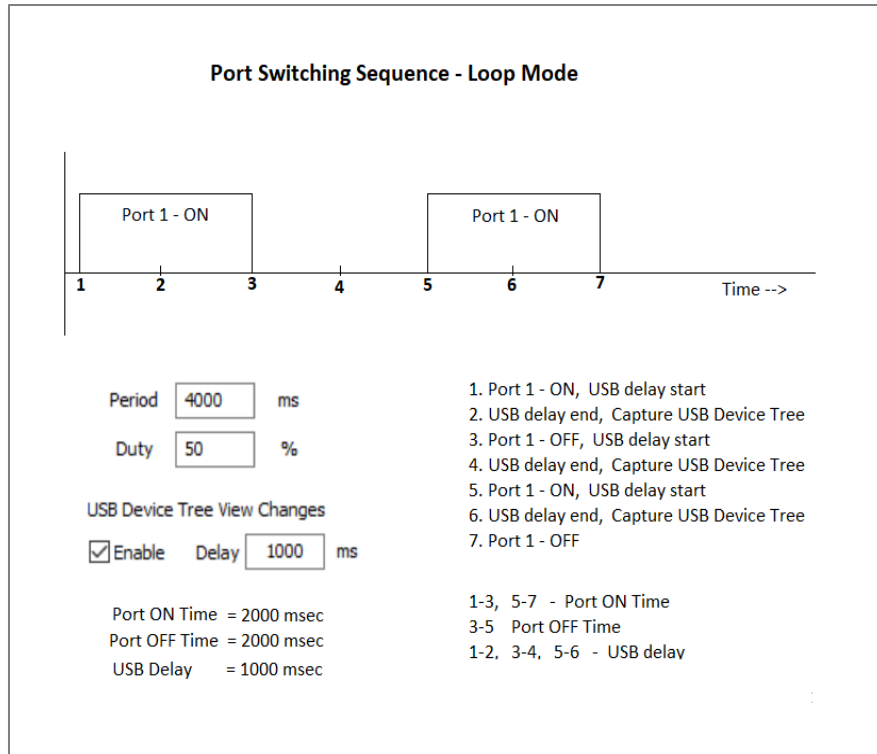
Port Switching Sequence - Loop Mode

Port 1 - ON

Port 1 - ON

1 2 3 4 5 6 7

Time -->

Period 4000 ms

Duty 50 %

USB Device Tree View Changes

Enable Delay 1000 ms

Port ON Time = 2000 msec
Port OFF Time = 2000 msec
USB Delay = 1000 msec

1. Port 1 - ON, USB delay start
2. USB delay end, Capture USB Device Tree
3. Port 1 - OFF, USB delay start
4. USB delay end, Capture USB Device Tree
5. Port 1 - ON, USB delay start
6. USB delay end, Capture USB Device Tree
7. Port 1 - OFF

1-3, 5-7 - Port ON Time
3-5 Port OFF Time
1-2, 3-4, 5-6 - USB delay